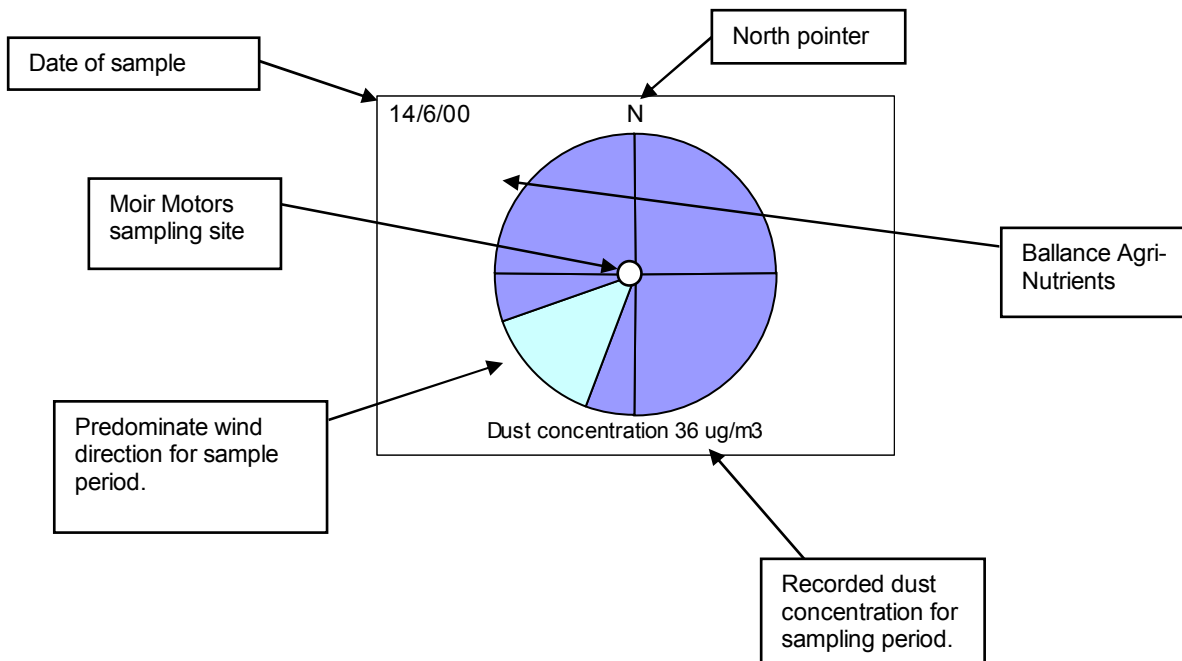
Date of sample

North pointer

14/6/00

N

Moir Motors sampling site

Ballance Agri-Nutrients

Predominate wind direction for sample period.

Dust concentration 36 ug/m3

Recorded dust concentration for sampling period.